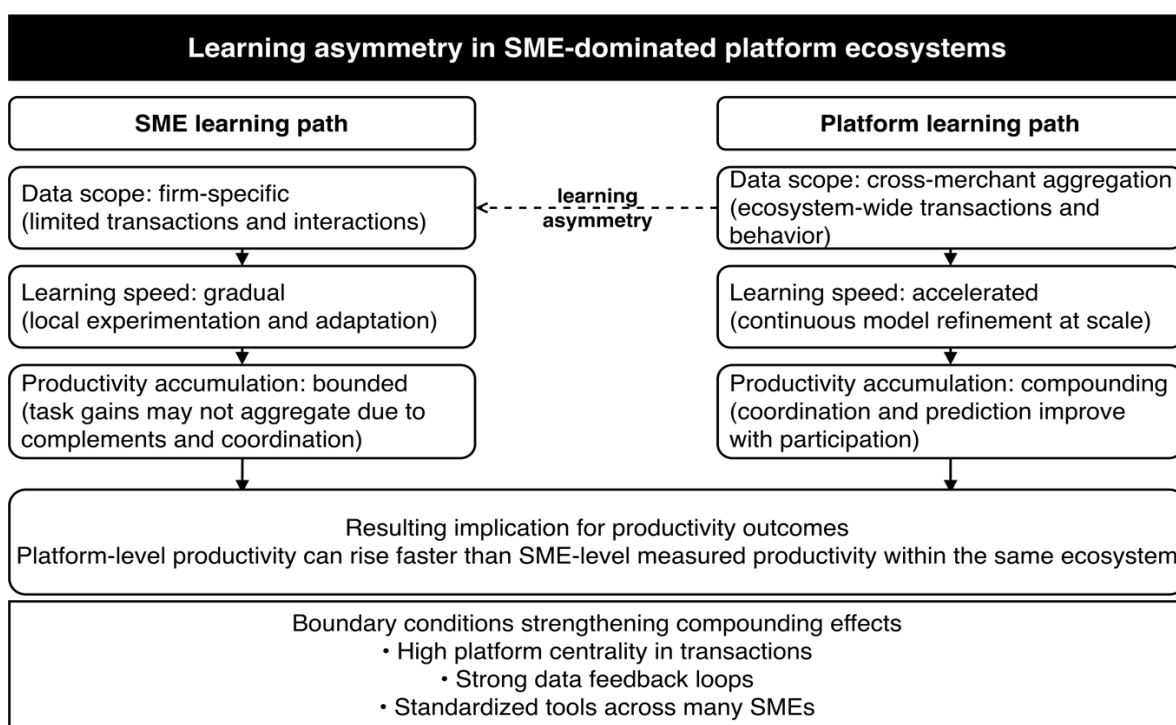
Learning asymmetry in SME-dominated platform ecosystems

SME learning path

Platform learning path

Data scope: firm-specific (limited transactions and interactions)

learning asymmetry

Data scope: cross-merchant aggregation (ecosystem-wide transactions and behavior)

Learning speed: gradual (local experimentation and adaptation)

Learning speed: accelerated (continuous model refinement at scale)

Productivity accumulation: bounded (task gains may not aggregate due to complements and coordination)

Productivity accumulation: compounding (coordination and prediction improve with participation)

Resulting implication for productivity outcomes
Platform-level productivity can rise faster than SME-level measured productivity within the same ecosystem

Boundary conditions strengthening compounding effects
• High platform centrality in transactions
• Strong data feedback loops
• Standardized tools across many SMEs